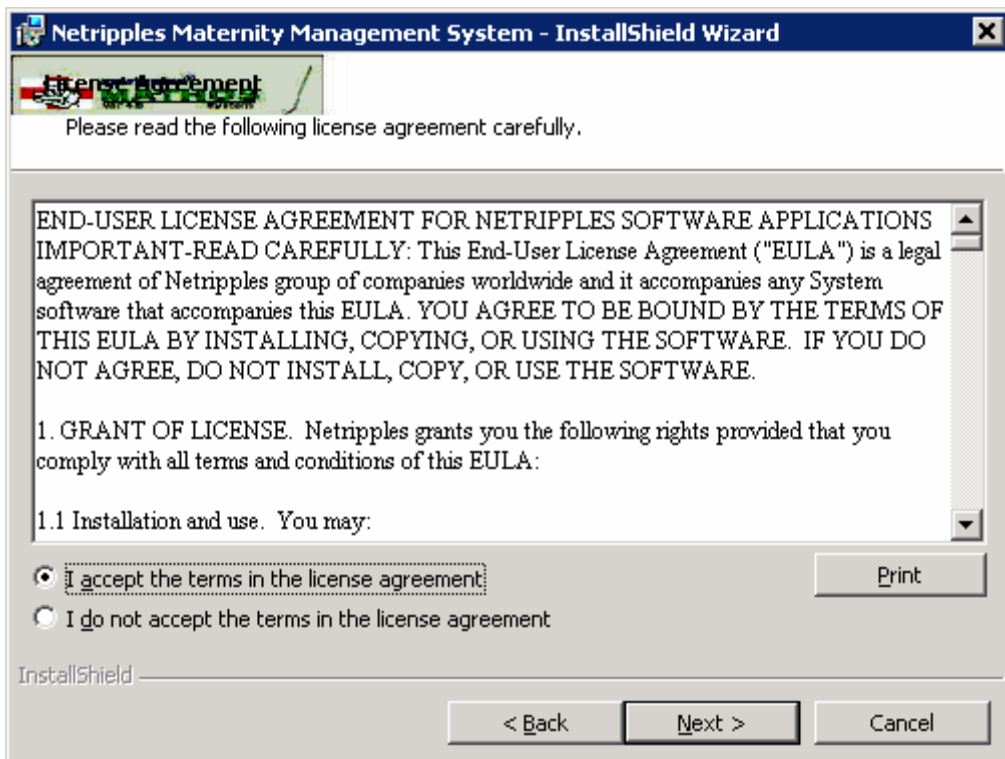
Netripples Maternity Management System - InstallShield Wizard

License Agreement

Please read the following license agreement carefully.

END-USER LICENSE AGREEMENT FOR NETRIPPLES SOFTWARE APPLICATIONS IMPORTANT-READ CAREFULLY: This End-User License Agreement ("EULA") is a legal agreement of Netripples group of companies worldwide and it accompanies any System software that accompanies this EULA. YOU AGREE TO BE BOUND BY THE TERMS OF THIS EULA BY INSTALLING, COPYING, OR USING THE SOFTWARE. IF YOU DO NOT AGREE, DO NOT INSTALL, COPY, OR USE THE SOFTWARE.

1. GRANT OF LICENSE. Netripples grants you the following rights provided that you comply with all terms and conditions of this EULA:

1.1 Installation and use. You may:

I accept the terms in the license agreement

I do not accept the terms in the license agreement

Print

InstallShield

< Back

Next >

Cancel